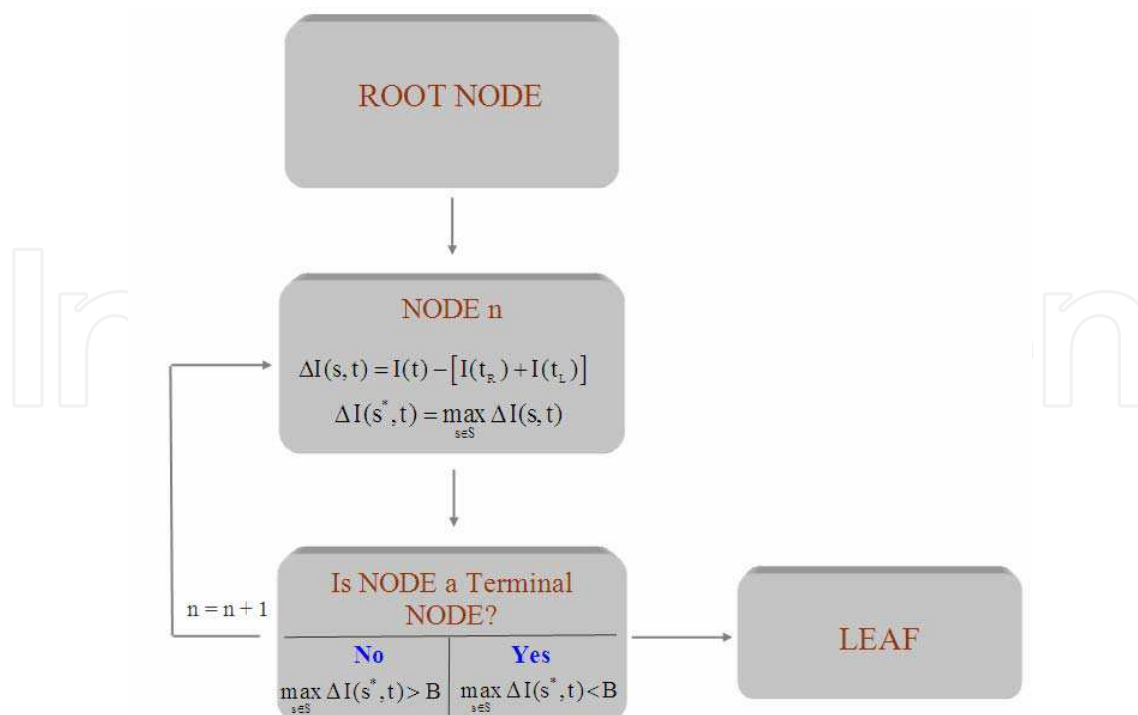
ROOT NODE

NODE n

$\Delta I(s,t) = I(t) - [I(t_R) + I(t_L)]$

$\Delta I(s^*,t) = \max_{s\in S} \Delta I(s,t)$

$n = n+1$

Is NODE a Terminal NODE?

| No | Yes |
|---|---|
| $\max_{s\in S} \Delta I(s^*,t) > B$ | $\max_{s\in S} \Delta I(s^*,t) < B$ |

LEAF